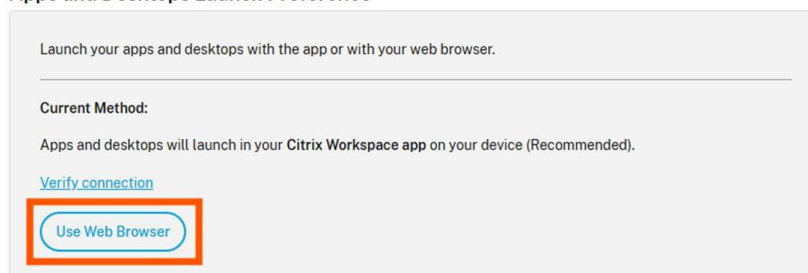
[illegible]

Launch your apps and desktops with the app or with your web browser.

Current Method:

Apps and desktops will launch in your Citrix Workspace app on your device (Recommended).

Verify connection

Use Web Browser